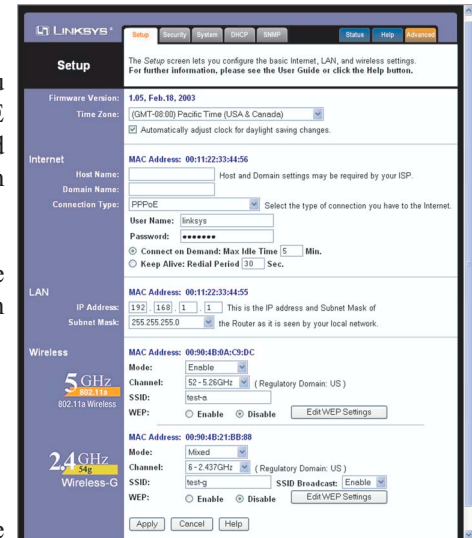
LINKSYS®

Setup | Security | System | DHCP | SNMP | Status | Help | Advanced

Setup

The Setup screen lets you configure the basic Internet, LAN, and wireless settings. For further information, please see the User Guide or click the Help button.

Firmware Version: 1.05, Feb.18, 2003

Time Zone: (GMT-08:00) Pacific Time (USA & Canada)

Automatically adjust clock for daylight saving changes.

Internet

MAC Address: 00:11:22:33:44:56

Host Name: Host and Domain settings may be required by your ISP.

Domain Name:

Connection Type: PPPoE Select the type of connection you have to the Internet.

User Name: linksys

Password: ●●●●●●●

Connect on Demand: Max Idle Time 5 Min.

Keep Alive: Redial Period 30 Sec.

LAN

MAC Address: 00:11:22:33:44:55

IP Address: 192 . 168 . 1 . 1 This is the IP address and Subnet Mask of

Subnet Mask: 255.255.255.0 the Router as it is seen by your local network.

Wireless

MAC Address: 00:90:4B:0A:C9:DC

5 GHz 802.11a 802.11a Wireless

Mode: Enable

Channel: 52 - 5.26GHz ( Regulatory Domain: US )

SSID: test-a

WEP: Enable Disable Edit WEP Settings

MAC Address: 00:90:4B:21:BB:88

2.4 GHz 54g Wireless-G

Mode: Mixed

Channel: 6 - 2.437GHz ( Regulatory Domain: US )

SSID: test-g SSID Broadcast: Enable

WEP: Enable Disable Edit WEP Settings

Apply | Cancel | Help